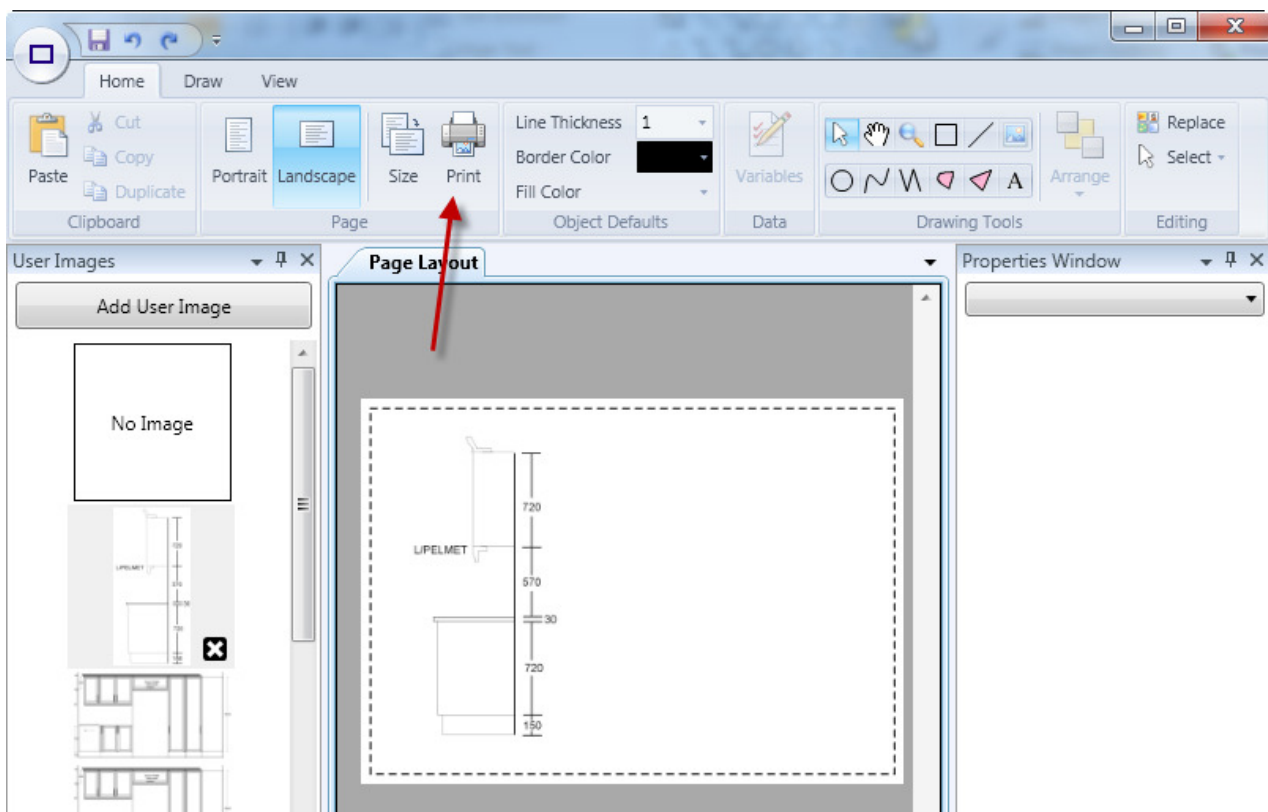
Home Draw View

Paste
Cut
Copy
Duplicate
Clipboard

Portrait Landscape Size Print
Page

Line Thickness 1
Border Color
Fill Color
Object Defaults

Variables
Data

A
Drawing Tools

Arrange

Replace
Select
Editing

User Images

Add User Image

No Image

L/PELMET

Page Layout

L/PELMET
720
570
30
720
150

Properties Window